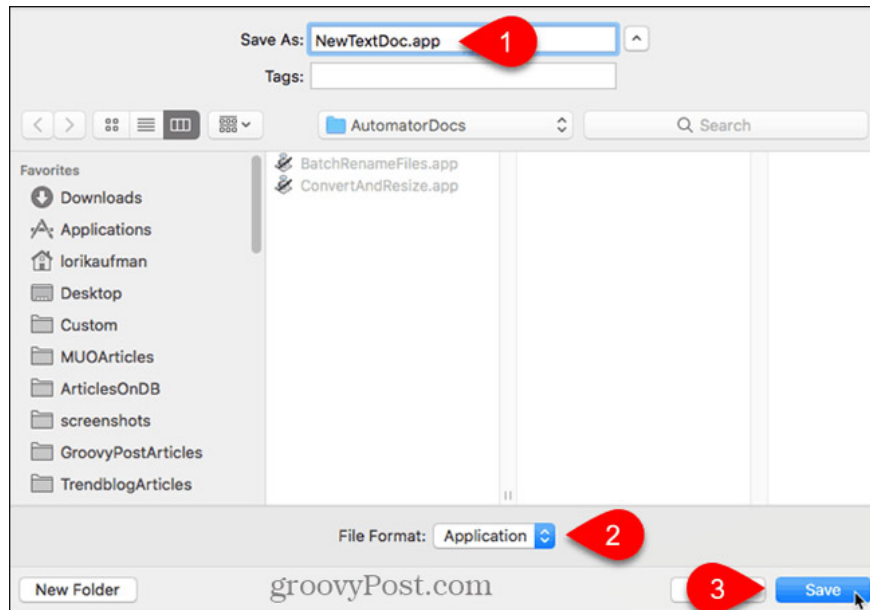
Save As: NewTextDoc.app

1

Tags:

AutomatorDocs

Search

Favorites

Downloads

Applications

lorikaufman

Desktop

Custom

MUOArticles

ArticlesOnDB

screenshots

GroovyPostArticles

TrendblogArticles

BatchRenameFiles.app

ConvertAndResize.app

File Format: Application

2

New Folder

groovyPost.com

3

Save